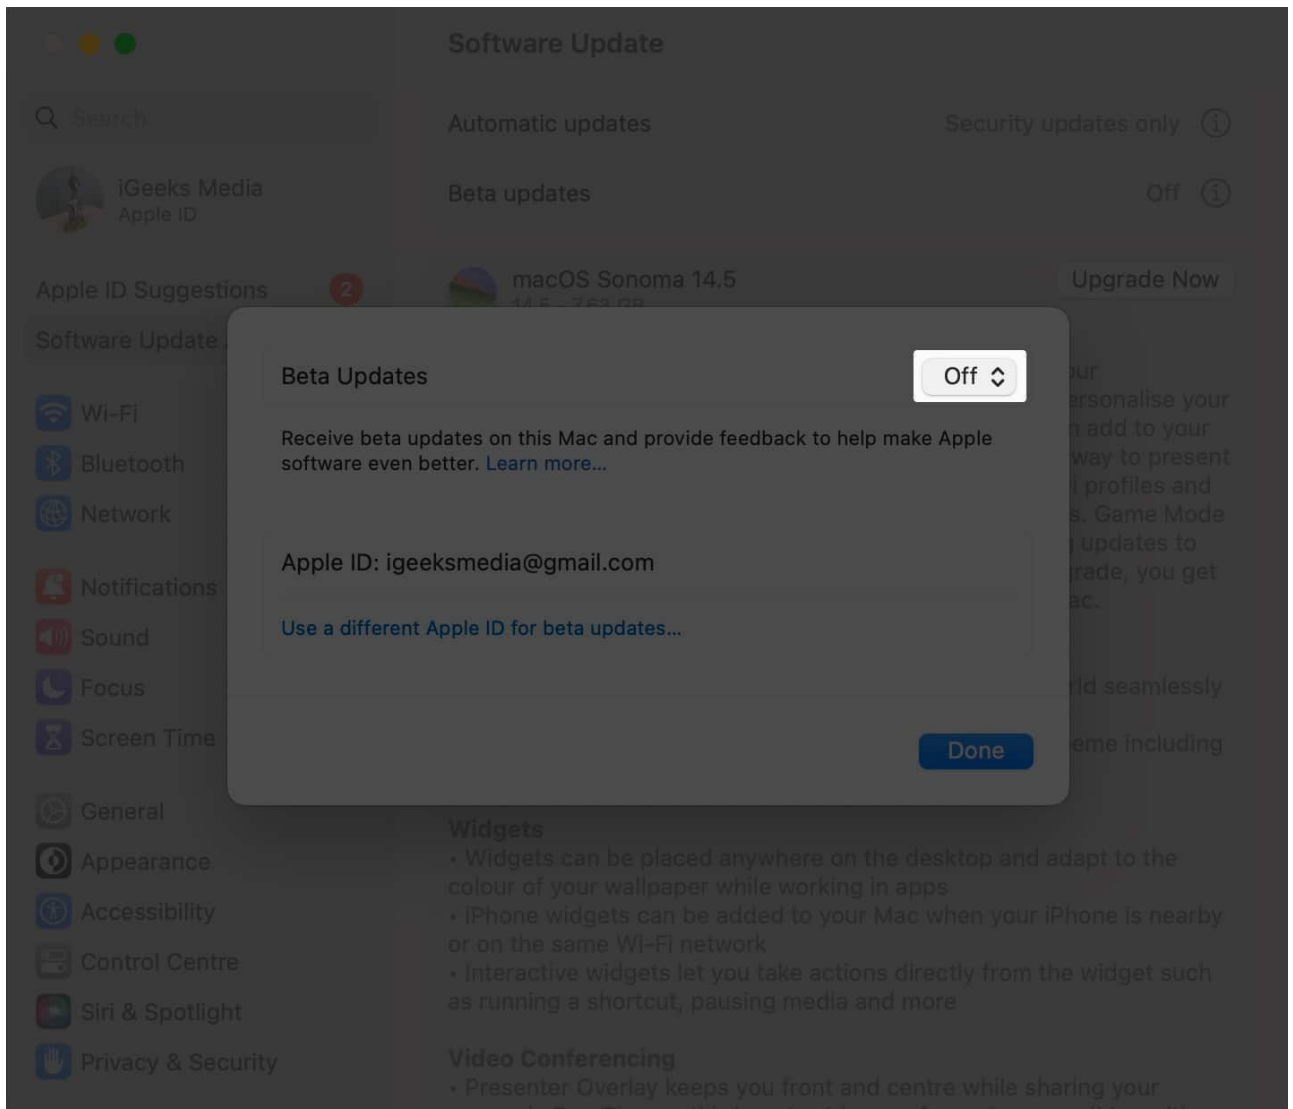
Software Update

Search

iGeeks Media
Apple ID

Apple ID Suggestions 2

Software Update

Wi-Fi
Bluetooth
Network

Notifications
Sound
Focus
Screen Time

General
Appearance
Accessibility
Control Centre
Siri & Spotlight
Privacy & Security

Automatic updates Security updates only

Beta updates Off

macOS Sonoma 14.5
14.5 – 7.63 GB

Upgrade Now

Beta Updates Off

Receive beta updates on this Mac and provide feedback to help make Apple software even better. Learn more...

Apple ID: igeeksmedia@gmail.com

Use a different Apple ID for beta updates...

Done

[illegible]ur
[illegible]rsonalise your
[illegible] add to your
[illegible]way to present
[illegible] profiles and
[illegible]. Game Mode
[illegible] updates to
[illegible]rade, you get
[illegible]ac.

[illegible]ld seamlessly

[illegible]eme including

Widgets
• Widgets can be placed anywhere on the desktop and adapt to the colour of your wallpaper while working in apps
• iPhone widgets can be added to your Mac when your iPhone is nearby or on the same Wi-Fi network
• Interactive widgets let you take actions directly from the widget such as running a shortcut, pausing media and more

Video Conferencing
• Presenter Overlay keeps you front and centre while sharing your